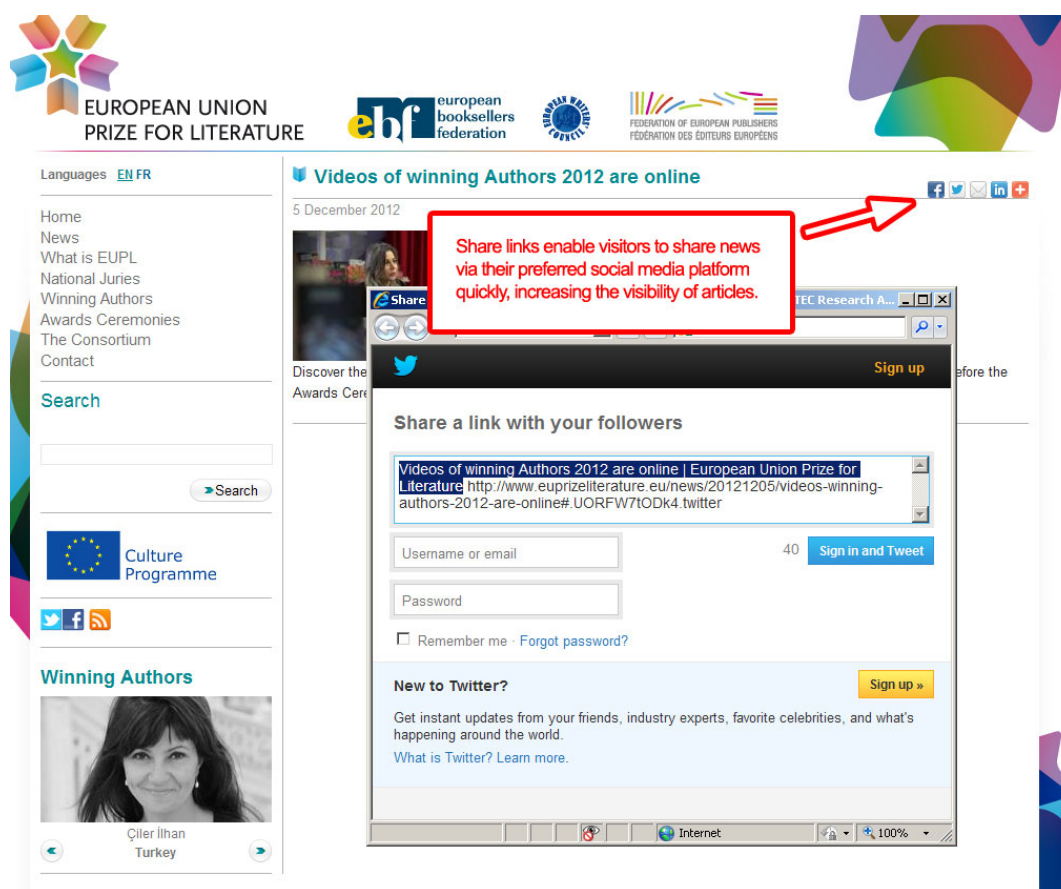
EUROPEAN UNION PRIZE FOR LITERATURE

ebf european booksellers federation

EUROPEAN WRITERS' COUNCIL

FEDERATION OF EUROPEAN PUBLISHERS
FÉDÉRATION DES ÉDITEURS EUROPÉENS

Languages EN FR

Home
News
What is EUPL
National Juries
Winning Authors
Awards Ceremonies
The Consortium
Contact

Search

Search

Culture Programme

Winning Authors

Çiler İlhan
Turkey

Videos of winning Authors 2012 are online

5 December 2012

Discover the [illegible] before the Awards Cere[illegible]

Share links enable visitors to share news via their preferred social media platform quickly, increasing the visibility of articles.

Share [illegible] TEC Research A...

Sign up

Share a link with your followers

Videos of winning Authors 2012 are online | European Union Prize for Literature http://www.euprizeliterature.eu/news/20121205/videos-winning-authors-2012-are-online#.UORFW7tODk4.twitter

Username or email

40 Sign in and Tweet

Password

Remember me · Forgot password?

New to Twitter?

Sign up »

Get instant updates from your friends, industry experts, favorite celebrities, and what's happening around the world.

What is Twitter? Learn more.

Internet

100%